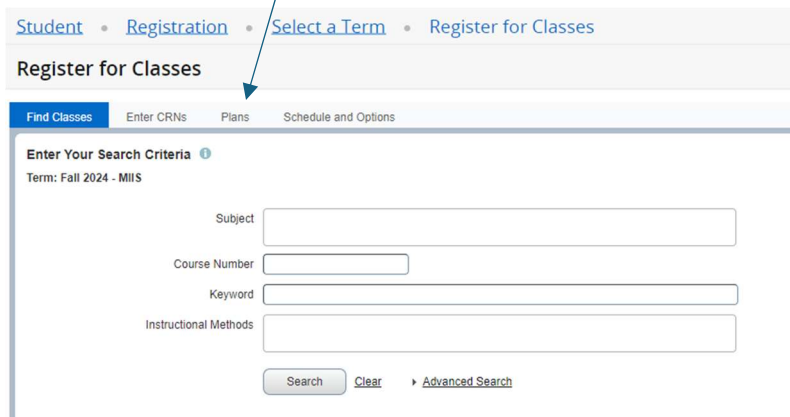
Student • Registration • Select a Term • Register for Classes

Register for Classes

Find Classes Enter CRNs Plans Schedule and Options

Enter Your Search Criteria

Term: Fall 2024 - MIIS

Subject

Course Number

Keyword

Instructional Methods

Search Clear Advanced Search